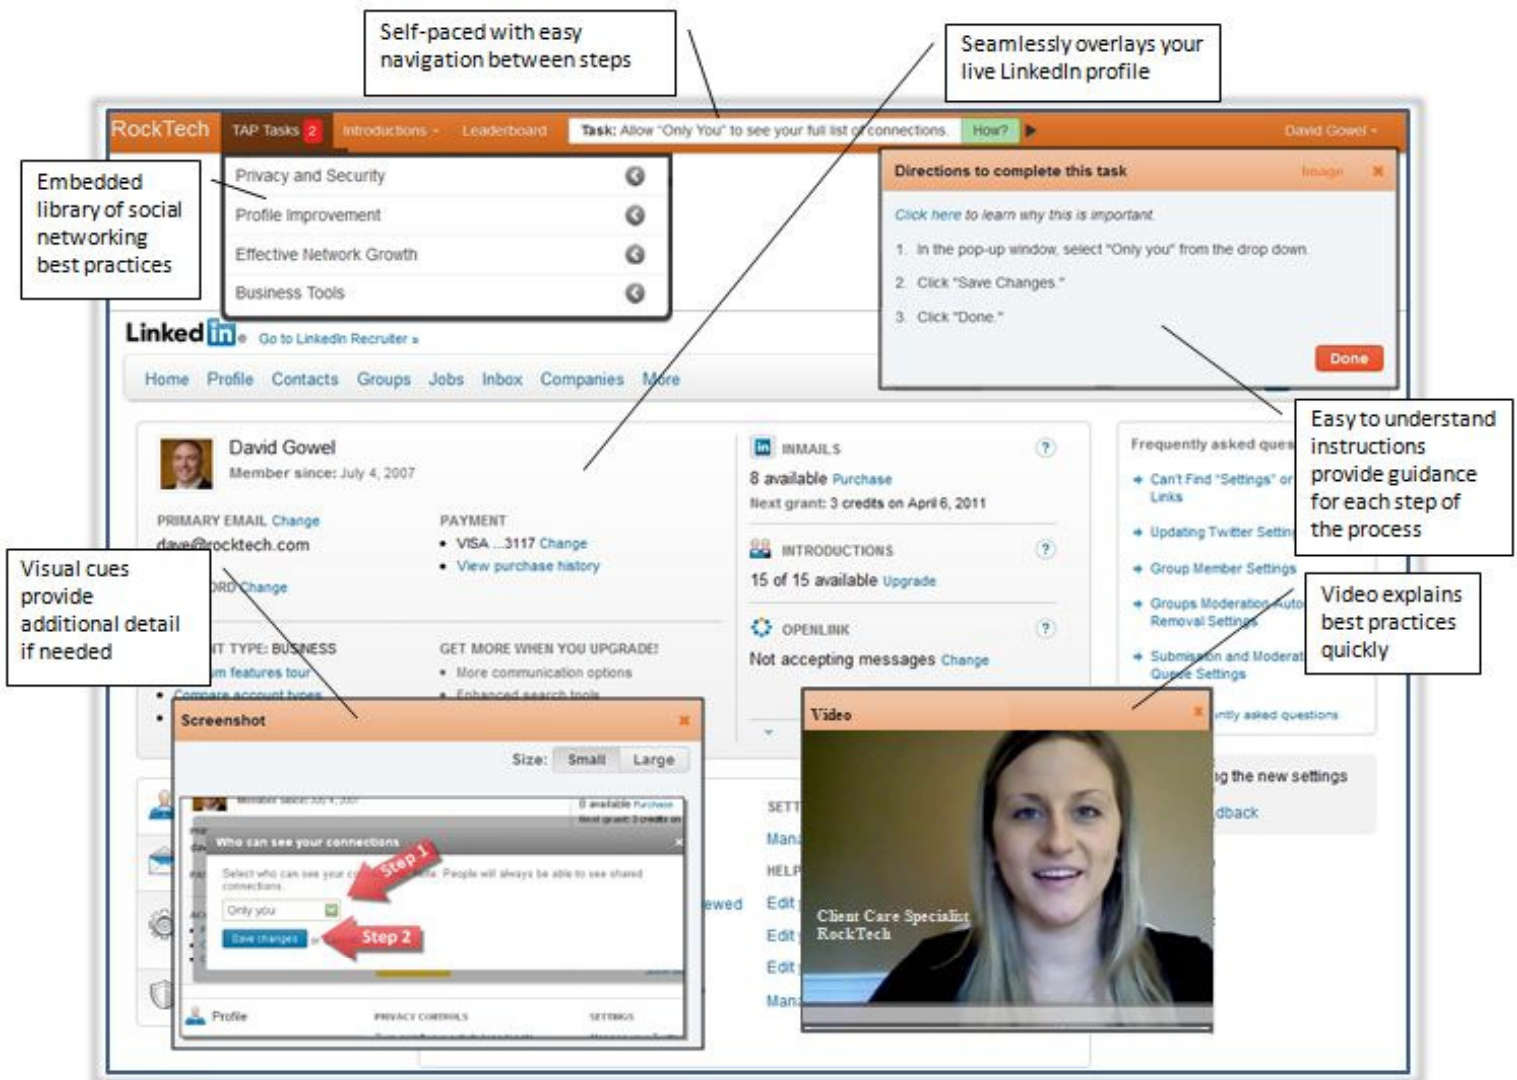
Self-paced with easy navigation between steps

Seamlessly overlays your live LinkedIn profile

RockTech TAP Tasks 2 Introductions Leaderboard Task: Allow "Only You" to see your full list of connections. How? David Gowel

Embedded library of social networking best practices

Privacy and Security
Profile Improvement
Effective Network Growth
Business Tools

Directions to complete this task

Click here to learn why this is important.

1. In the pop-up window, select "Only you" from the drop down.

2. Click "Save Changes."

3. Click "Done."

Done

Linked in Go to LinkedIn Recruiter »

Home Profile Contacts Groups Jobs Inbox Companies More

Easy to understand instructions provide guidance for each step of the process

David Gowel
Member since: July 4, 2007

PRIMARY EMAIL Change
dave@rocktech.com

PAYMENT
• VISA ...3117 Change
• View purchase history

INMAILS
8 available Purchase
Next grant: 3 credits on April 6, 2011

INTRODUCTIONS
15 of 15 available Upgrade

OPENLINK
Not accepting messages Change

Frequently asked ques
Can't Find "Settings" or Links
Updating Twitter Settin
Group Member Settings
Groups Moderation Auto Removal Settings
Submission and Moderat Queue Settings

Visual cues provide additional detail if needed

Video explains best practices quickly

ORD Change
T TYPE: BUSINESS
m features tour
Compare account types

GET MORE WHEN YOU UPGRADE!
• More communication options
• Enhanced search tools

Screenshot
Size: Small Large

Who can see your connections
Select who can see your c... People will always be able to see shared connections.
Only you
Save changes
Step 1
Step 2

Profile

Video
Client Care Specialist
RockTech

ntly asked questions
g the new settings
dback

SETT
Mana
HELP
Edit
Edit
Edit
Mana
ewed